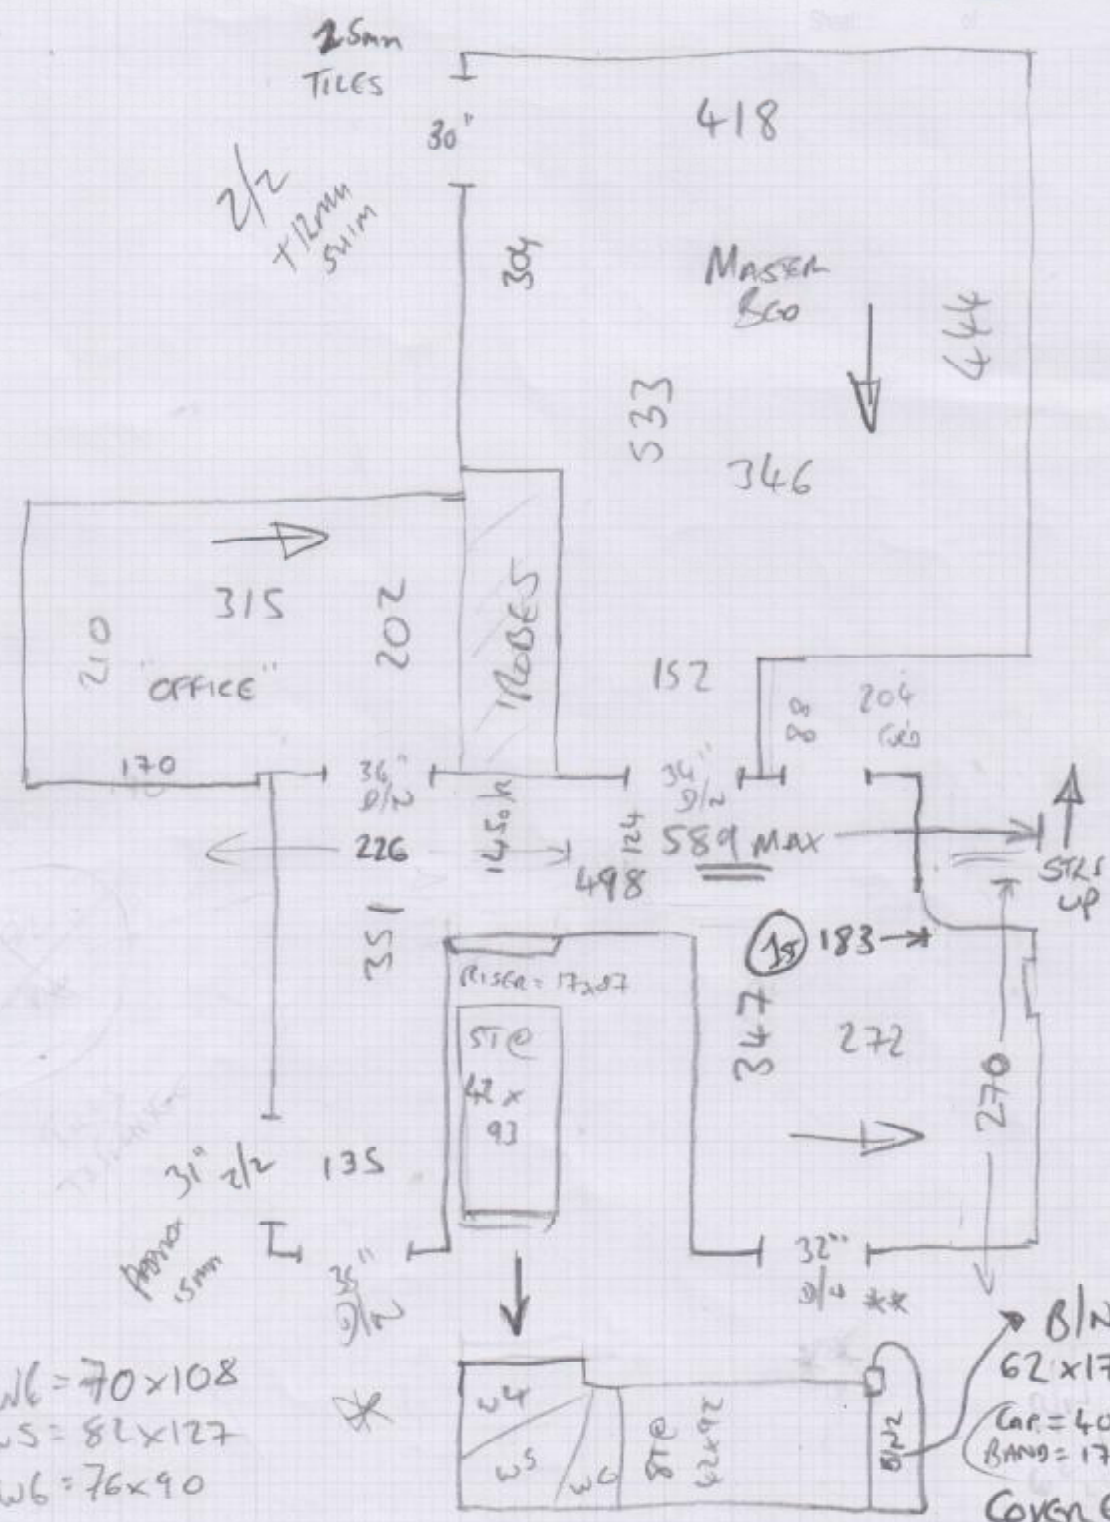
25mm TILES

30"

418

2/2 + 12mm SHIM

304

MASTER BED

444

533

346

315

202

ROBES

210

"OFFICE"

152

80 80

204 GRD

170

36" D/N

34" D/N

226

145 h

124

589 MAX

498

STRS UP

351

RISER = 17x87

(18) 183

ST@ 42 x 93

347

272

270

31" 2/2

135

poss 5mm

35" D/N

32" D/N **

W4

W5

W6

ST@ 62x92

B/N2

B/N 62 x17

Car = 40 BAND = 17

COVER

W6 = 70 x108
W5 = 82 x127
W6 = 76x90